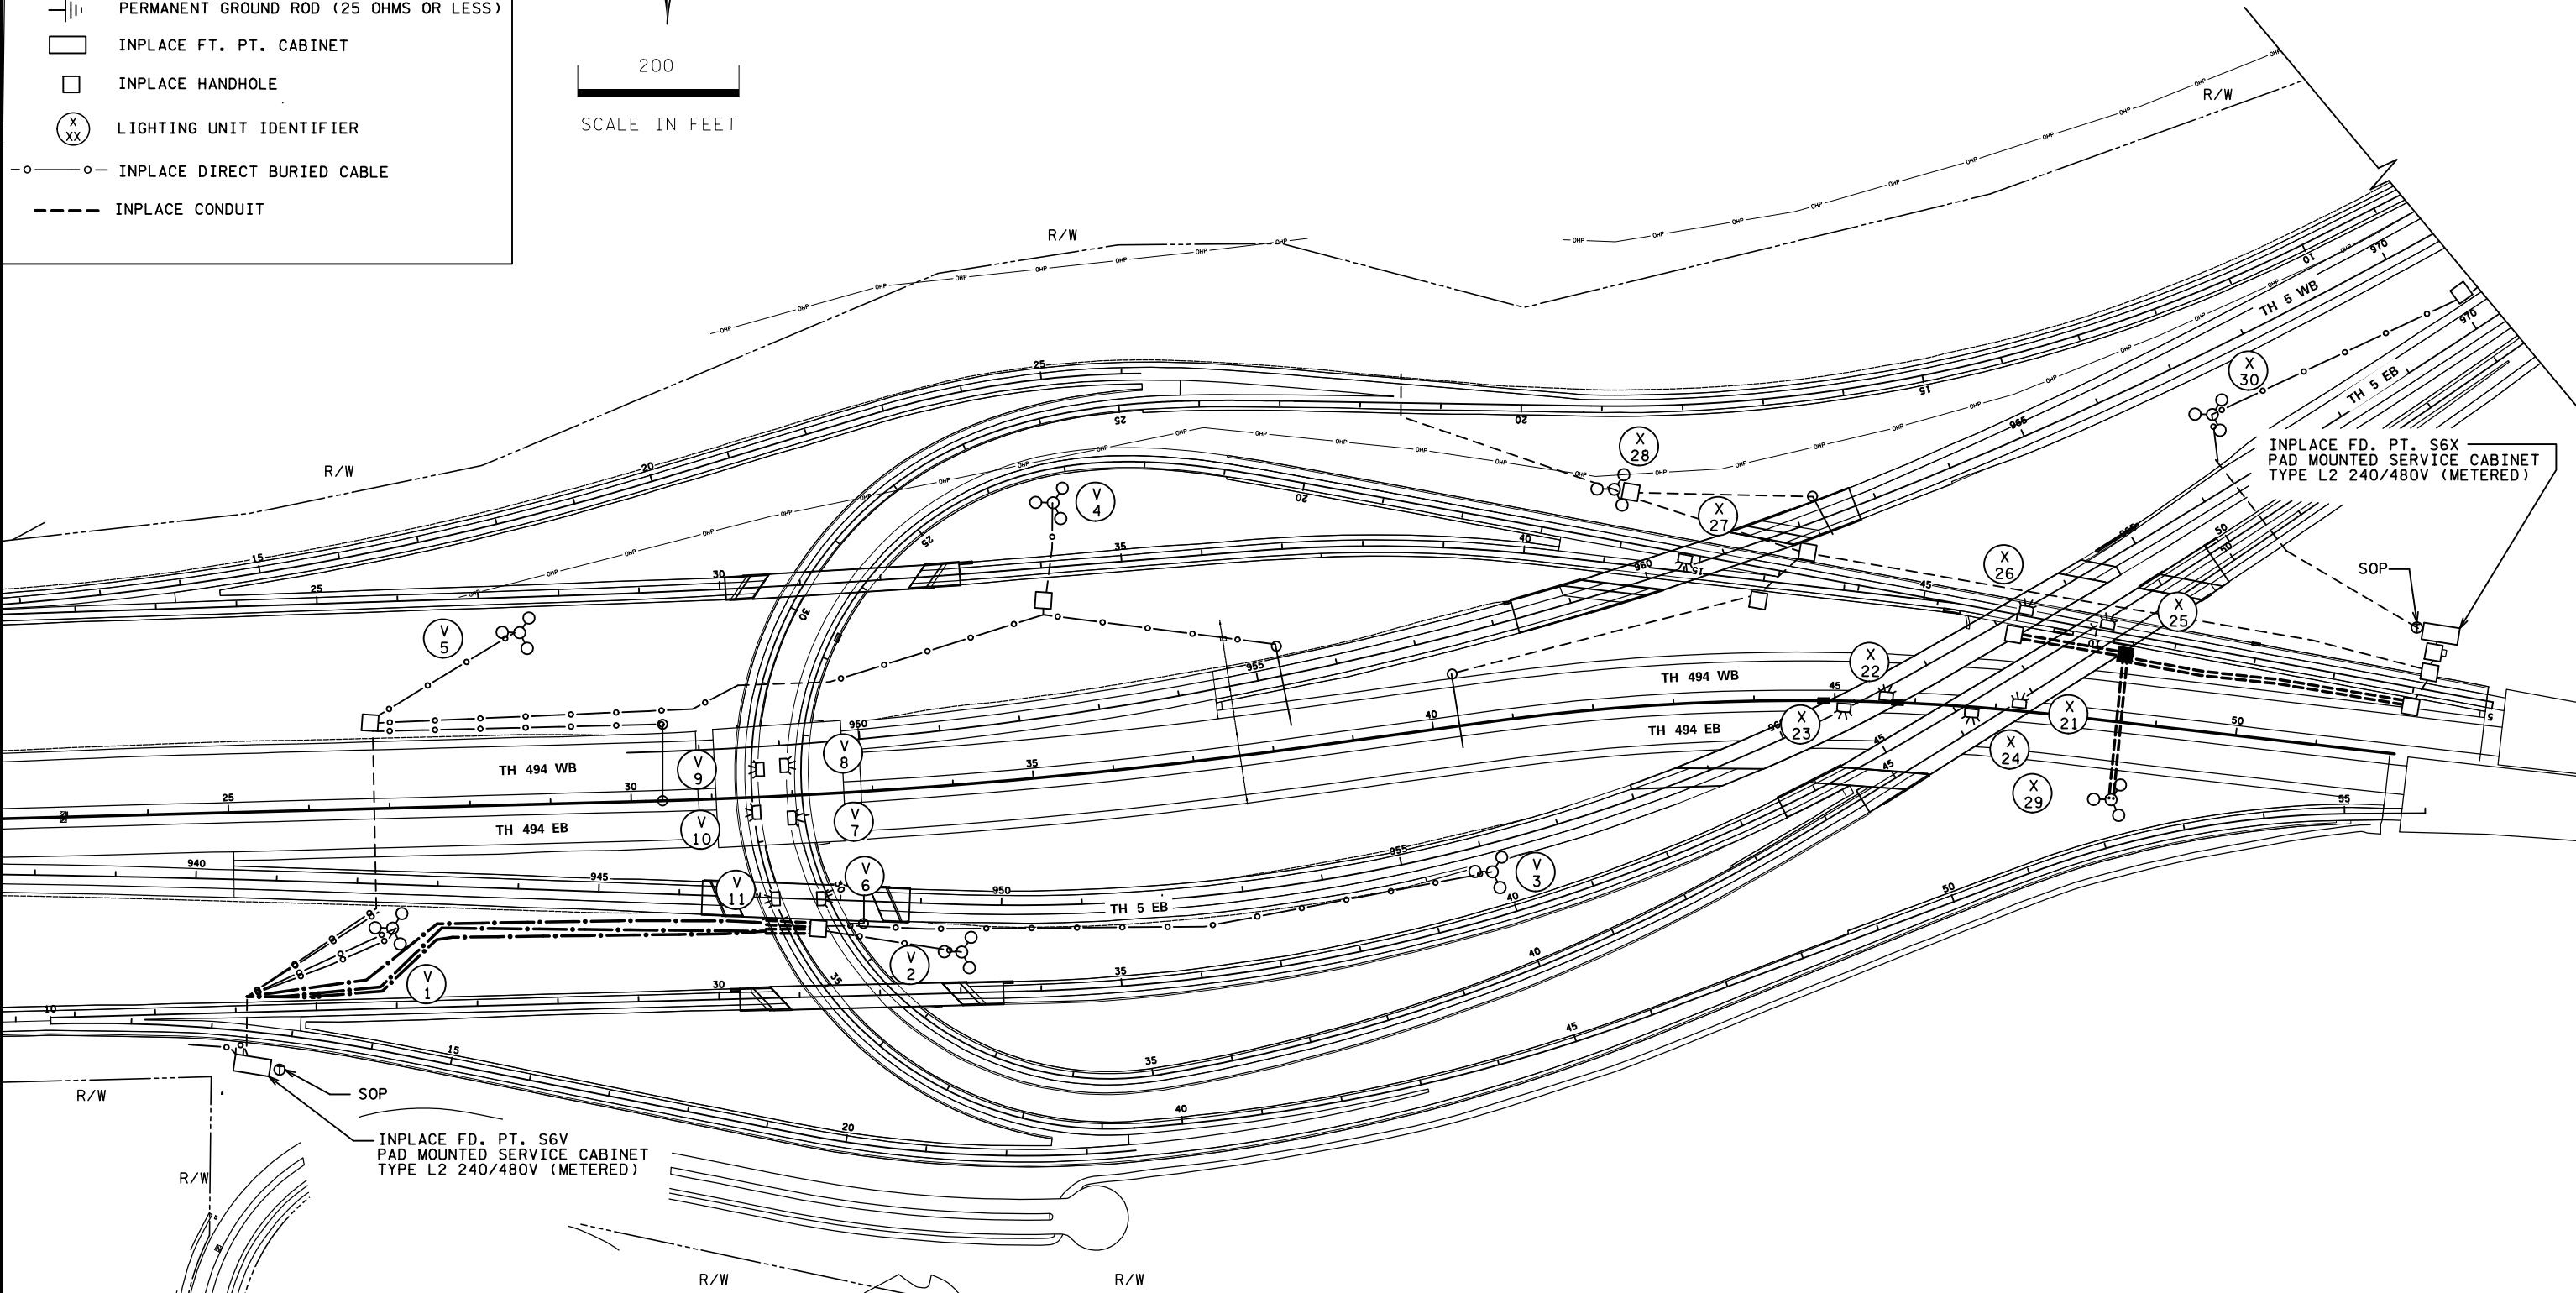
PERMANENT GROUND ROD (25 OHMS OR LESS)
INPLACE FT. PT. CABINET
INPLACE HANDHOLE
X XX LIGHTING UNIT IDENTIFIER
INPLACE DIRECT BURIED CABLE
INPLACE CONDUIT

200
SCALE IN FEET

R/W
R/W
R/W
R/W
R/W
R/W
R/W

TH 5 WB
TH 5 EB
TH 494 WB
TH 494 EB
TH 494 WB
TH 494 EB
TH 5 EB

INPLACE FD. PT. S6X
PAD MOUNTED SERVICE CABINET
TYPE L2 240/480V (METERED)

SOP

INPLACE FD. PT. S6V
PAD MOUNTED SERVICE CABINET
TYPE L2 240/480V (METERED)

SOP

V 1
V 2
V 3
V 4
V 5
V 6
V 7
V 8
V 9
V 10
V 11
X 21
X 22
X 23
X 24
X 25
X 26
X 27
X 28
X 29
X 30

940
945
950
955
960
965
970
10
15
20
25
30
35
40
45
50
55